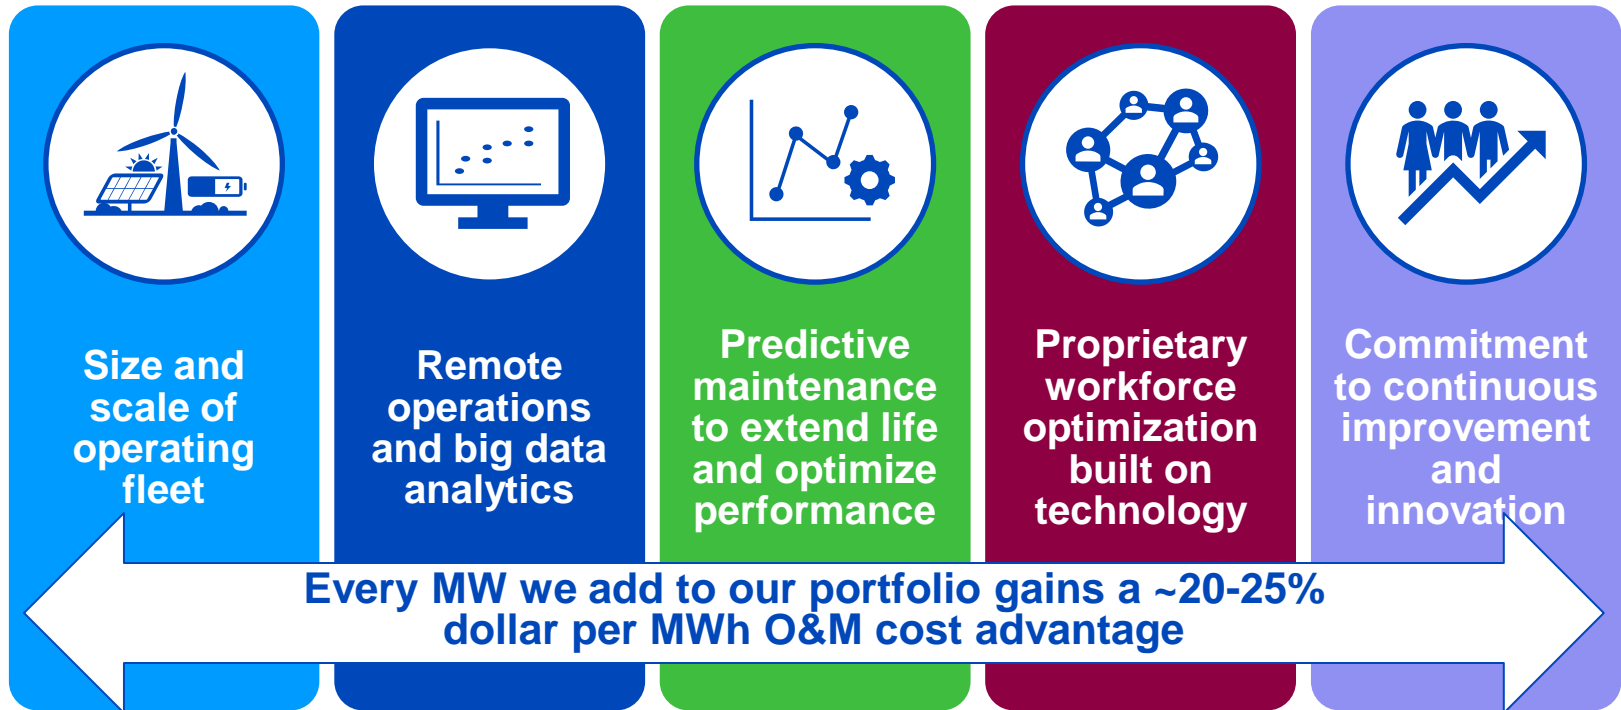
Size and scale of operating fleet

Remote operations and big data analytics

Predictive maintenance to extend life and optimize performance

Proprietary workforce optimization built on technology

Commitment to continuous improvement and innovation

Every MW we add to our portfolio gains a ~20-25% dollar per MWh O&M cost advantage